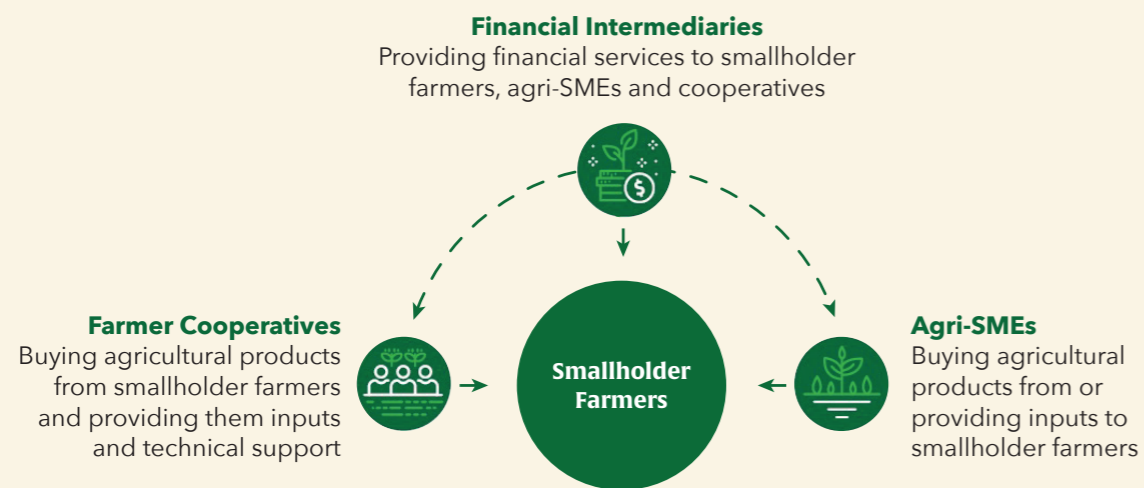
**Financial Intermediaries**
Providing financial services to smallholder farmers, agri-SMEs and cooperatives

**Farmer Cooperatives**
Buying agricultural products from smallholder farmers and providing them inputs and technical support

Smallholder Farmers

**Agri-SMEs**
Buying agricultural products from or providing inputs to smallholder farmers